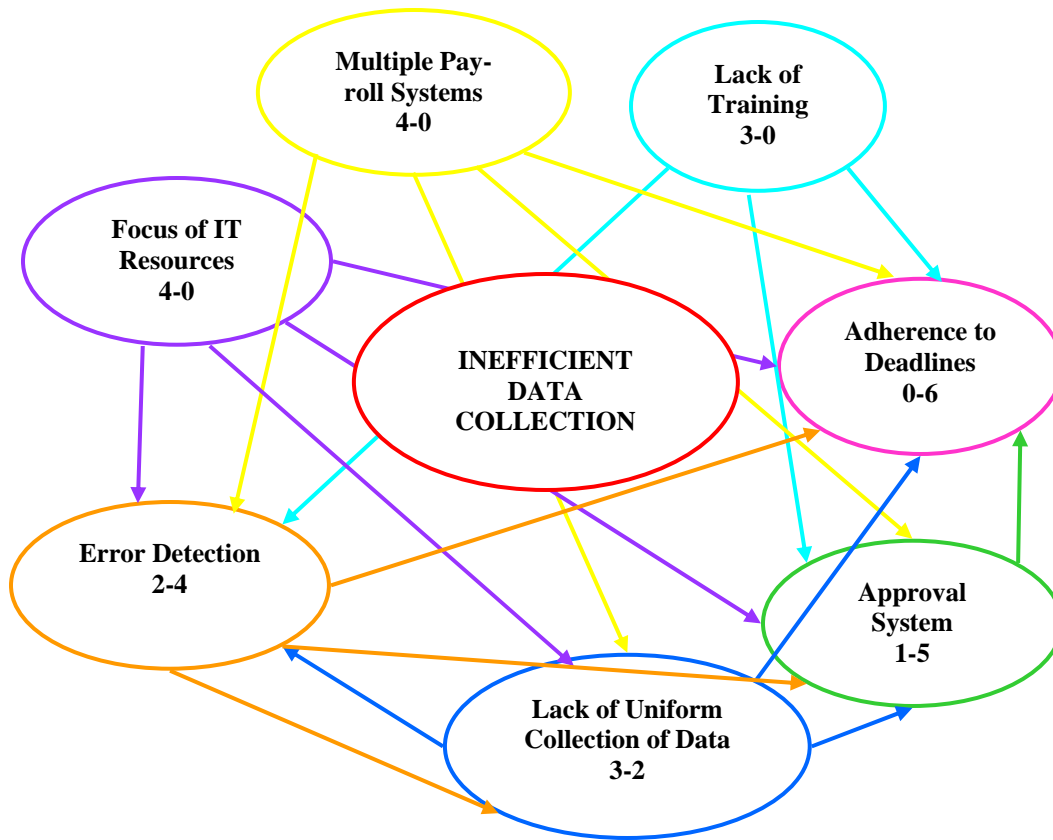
Multiple Payroll Systems
4-0

Lack of Training
3-0

Focus of IT Resources
4-0

INEFFICIENT DATA COLLECTION

Adherence to Deadlines
0-6

Error Detection
2-4

Approval System
1-5

Lack of Uniform Collection of Data
3-2